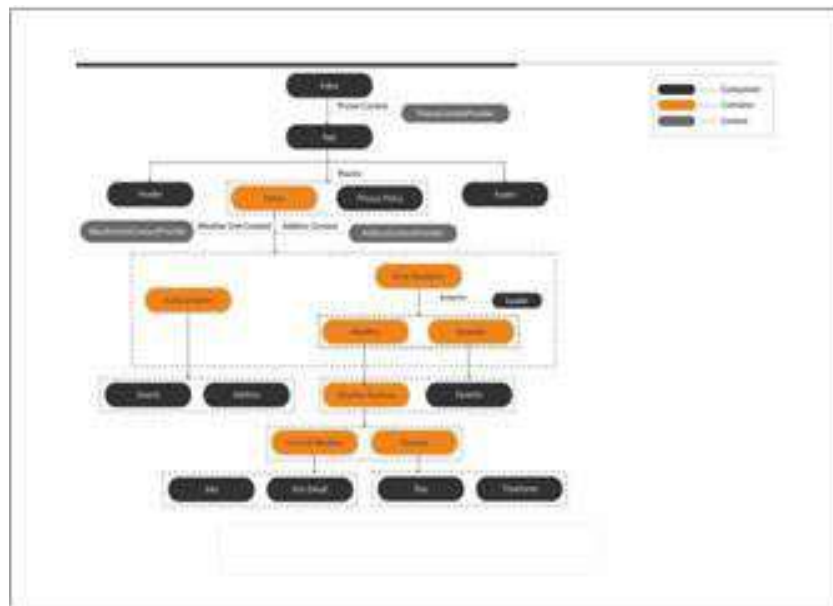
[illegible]

Theme Context

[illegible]

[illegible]

Routes

Header

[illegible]

Privacy Policy

Footer

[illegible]

Weather Unit Context

Address Context

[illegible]

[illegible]

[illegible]

Routes

Loader

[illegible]

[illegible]

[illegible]

Search

Address

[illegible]

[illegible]

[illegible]

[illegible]

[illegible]

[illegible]

Day

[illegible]

Legend:
Component
Container
Context